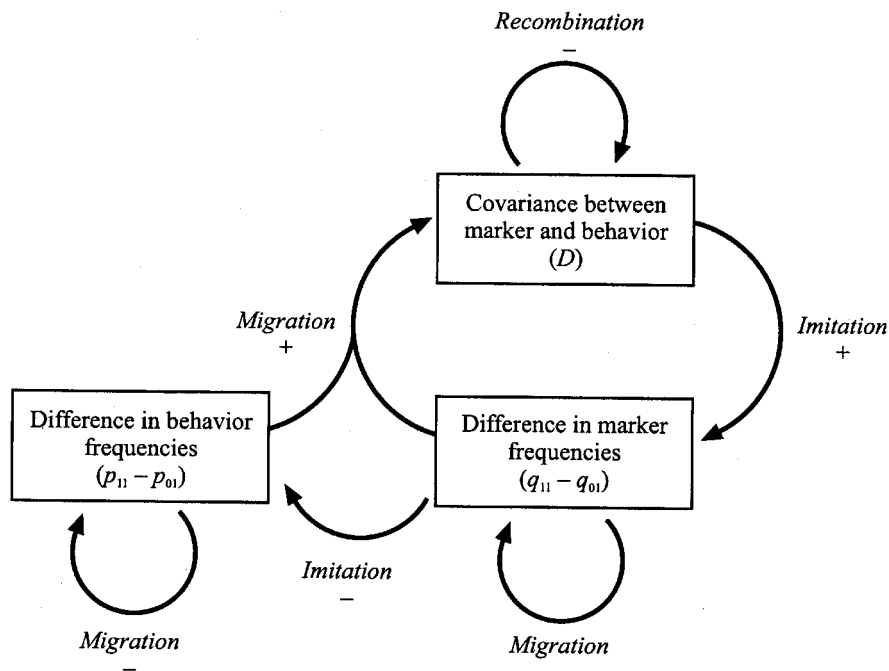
Recombination
−

Covariance between marker and behavior
$(D)$

Migration
+

Imitation
+

Difference in behavior frequencies
$(p_{11} - p_{01})$

Difference in marker frequencies
$(q_{11} - q_{01})$

Imitation
−

Migration
−

Migration